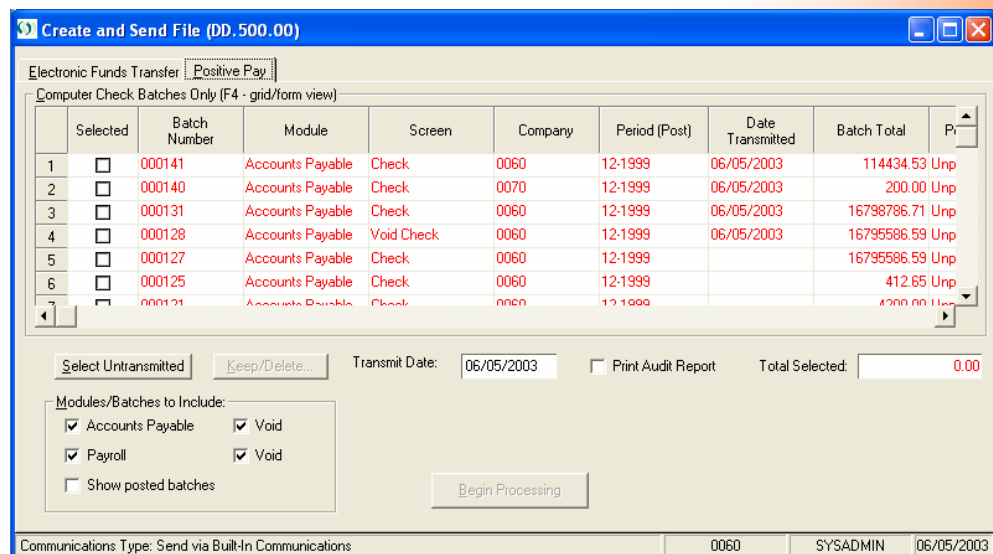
Create and Send File (DD.500.00)

Electronic Funds Transfer | Positive Pay

Computer Check Batches Only (F4 - grid/form view)

| | Selected | Batch Number | Module | Screen | Company | Period (Post) | Date Transmitted | Batch Total | P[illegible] |
|---|---|---|---|---|---|---|---|---|---|
| 1 | ☐ | 000141 | Accounts Payable | Check | 0060 | 12-1999 | 06/05/2003 | 114434.53 | Unp |
| 2 | ☐ | 000140 | Accounts Payable | Check | 0070 | 12-1999 | 06/05/2003 | 200.00 | Unp |
| 3 | ☐ | 000131 | Accounts Payable | Check | 0060 | 12-1999 | 06/05/2003 | 16798786.71 | Unp |
| 4 | ☐ | 000128 | Accounts Payable | Void Check | 0060 | 12-1999 | 06/05/2003 | 16795586.59 | Unp |
| 5 | ☐ | 000127 | Accounts Payable | Check | 0060 | 12-1999 | | 16795586.59 | Unp |
| 6 | ☐ | 000125 | Accounts Payable | Check | 0060 | 12-1999 | | 412.65 | Unp |
| 7 | ☐ | 000121 | Accounts Payable | Check | 0060 | 12-1999 | | 4200.00 | Unp |

Select Untransmitted | Keep/Delete... | Transmit Date: 06/05/2003 | Print Audit Report | Total Selected: 0.00

Modules/Batches to Include:
☑ Accounts Payable ☑ Void
☑ Payroll ☑ Void
☐ Show posted batches

Begin Processing

Communications Type: Send via Built-In Communications | 0060 | SYSADMIN | 06/05/2003